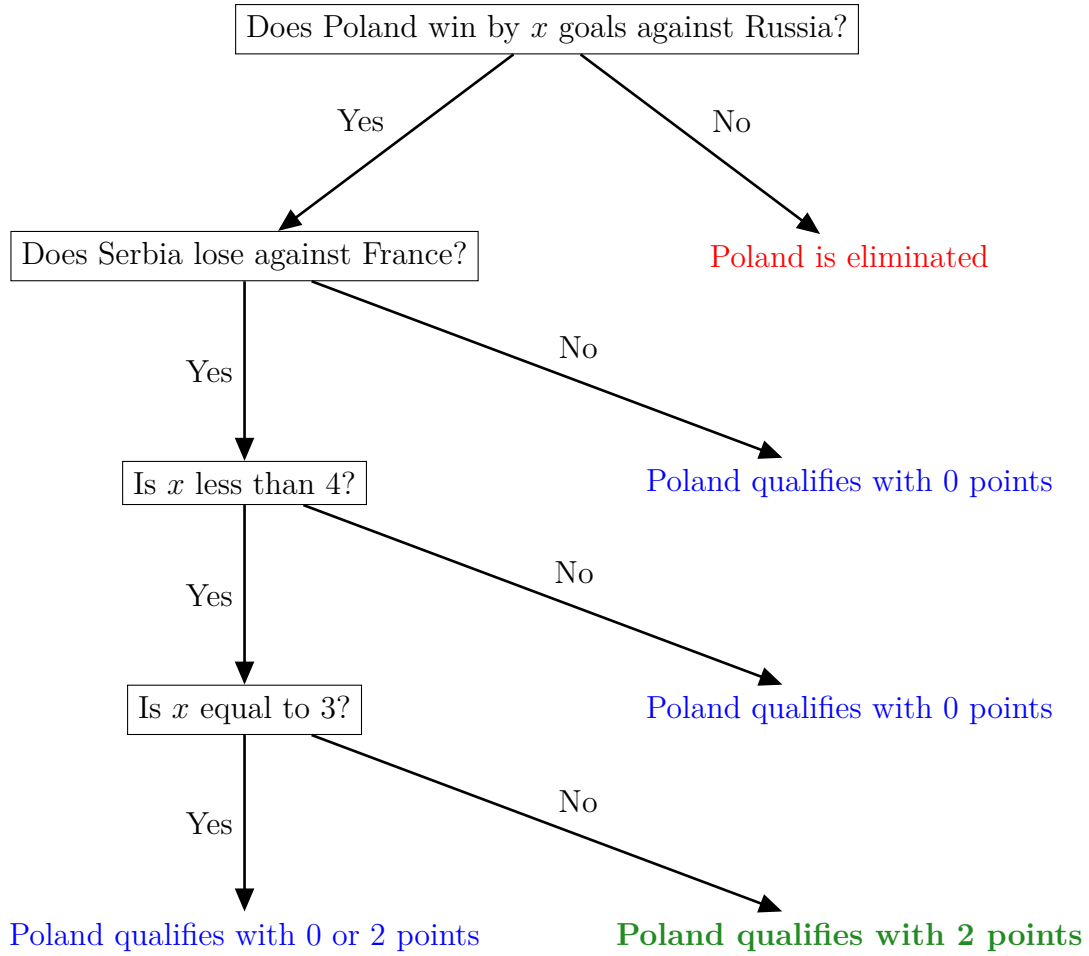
Does Poland win by $x$ goals against Russia?

Yes

No

Does Serbia lose against France?

Poland is eliminated

Yes

No

Is $x$ less than 4?

Poland qualifies with 0 points

Yes

No

Is $x$ equal to 3?

Poland qualifies with 0 points

Yes

No

Poland qualifies with 0 or 2 points

**Poland qualifies with 2 points**